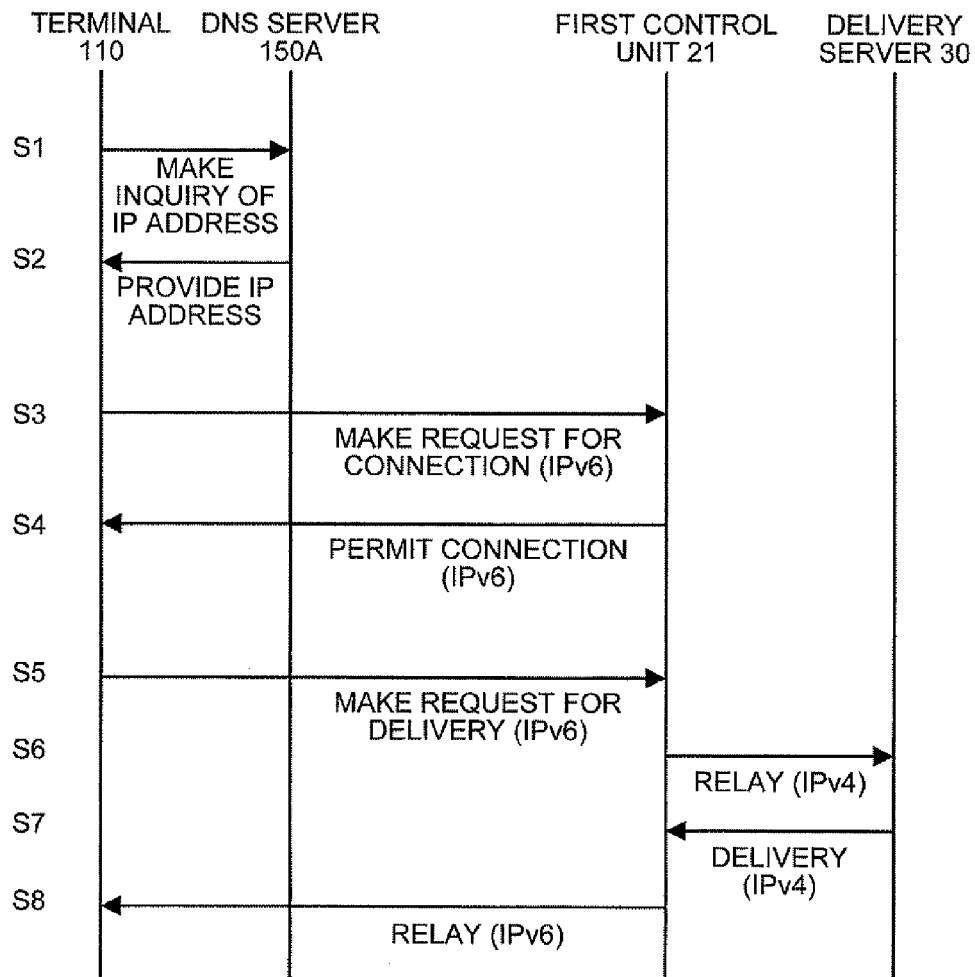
TERMINAL 110

DNS SERVER 150A

FIRST CONTROL UNIT 21

DELIVERY SERVER 30

S1

MAKE INQUIRY OF IP ADDRESS

S2

PROVIDE IP ADDRESS

S3

MAKE REQUEST FOR CONNECTION (IPv6)

S4

PERMIT CONNECTION (IPv6)

S5

MAKE REQUEST FOR DELIVERY (IPv6)

S6

RELAY (IPv4)

S7

DELIVERY (IPv4)

S8

RELAY (IPv6)